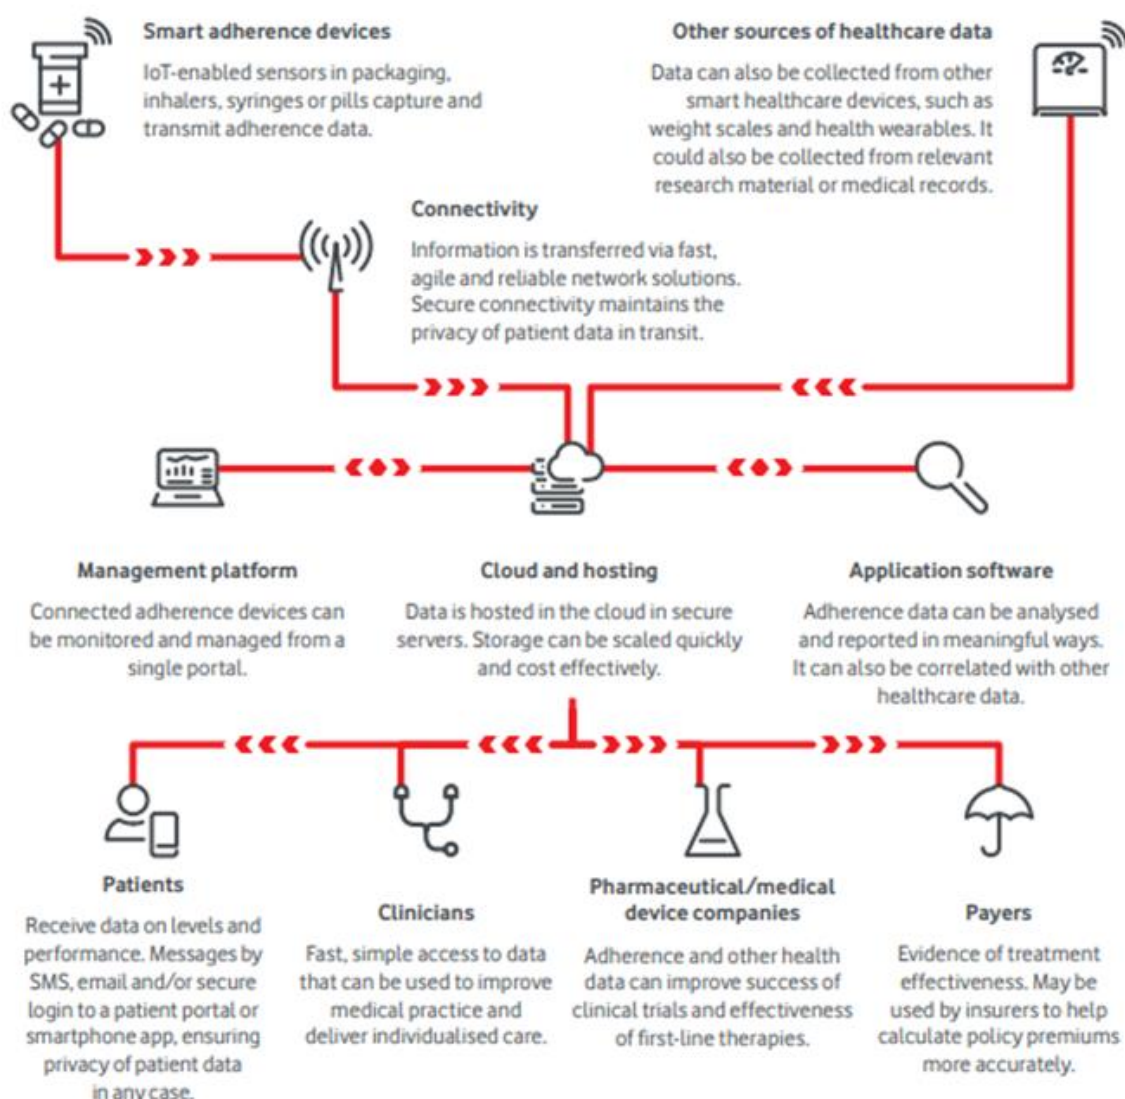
Smart adherence devices

IoT-enabled sensors in packaging, inhalers, syringes or pills capture and transmit adherence data.

Other sources of healthcare data

Data can also be collected from other smart healthcare devices, such as weight scales and health wearables. It could also be collected from relevant research material or medical records.

Connectivity

Information is transferred via fast, agile and reliable network solutions. Secure connectivity maintains the privacy of patient data in transit.

Management platform

Connected adherence devices can be monitored and managed from a single portal.

Cloud and hosting

Data is hosted in the cloud in secure servers. Storage can be scaled quickly and cost effectively.

Application software

Adherence data can be analysed and reported in meaningful ways. It can also be correlated with other healthcare data.

Patients

Receive data on levels and performance. Messages by SMS, email and/or secure login to a patient portal or smartphone app, ensuring privacy of patient data in any case.

Clinicians

Fast, simple access to data that can be used to improve medical practice and deliver individualised care.

Pharmaceutical/medical device companies

Adherence and other health data can improve success of clinical trials and effectiveness of first-line therapies.

Payers

Evidence of treatment effectiveness. May be used by insurers to help calculate policy premiums more accurately.